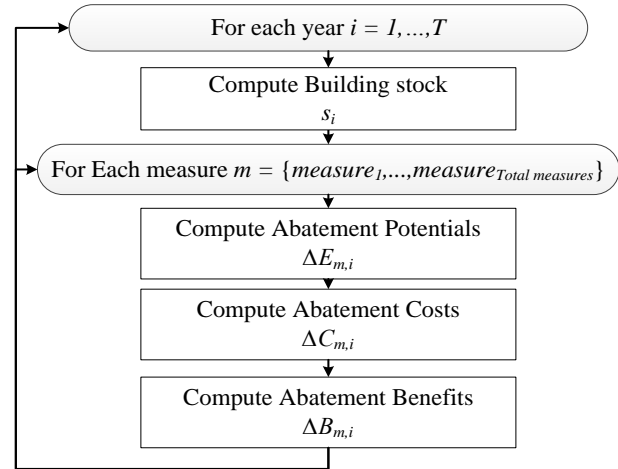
For each year $i = 1, \ldots, T$

Compute Building stock
$s_i$

For Each measure $m = \{measure_1, \ldots, measure_{Total\ measures}\}$

Compute Abatement Potentials
$\Delta E_{m,i}$

Compute Abatement Costs
$\Delta C_{m,i}$

Compute Abatement Benefits
$\Delta B_{m,i}$